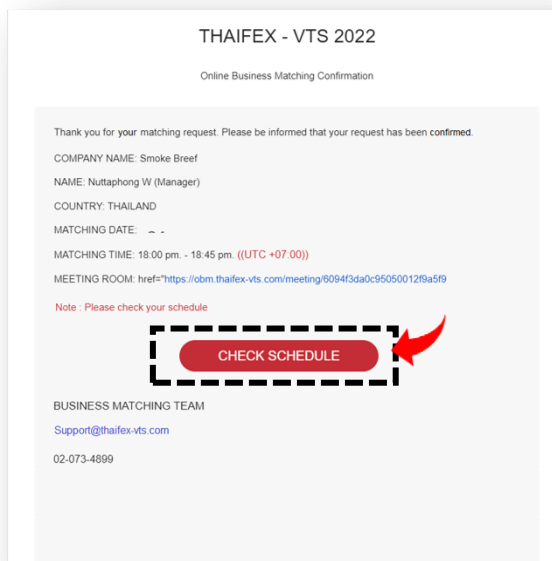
THAIFEX - VTS 2022

Online Business Matching Confirmation

Thank you for your matching request. Please be informed that your request has been confirmed.

COMPANY NAME: Smoke Breef

NAME: Nuttaphong W (Manager)

COUNTRY: THAILAND

MATCHING DATE: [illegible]

MATCHING TIME: 18:00 pm. - 18:45 pm. ((UTC +07:00))

MEETING ROOM: href="https://obm.thaifex-vts.com/meeting/6094f3da0c95050012f9a5f9

Note : Please check your schedule

CHECK SCHEDULE

BUSINESS MATCHING TEAM

Support@thaifex-vts.com

02-073-4899